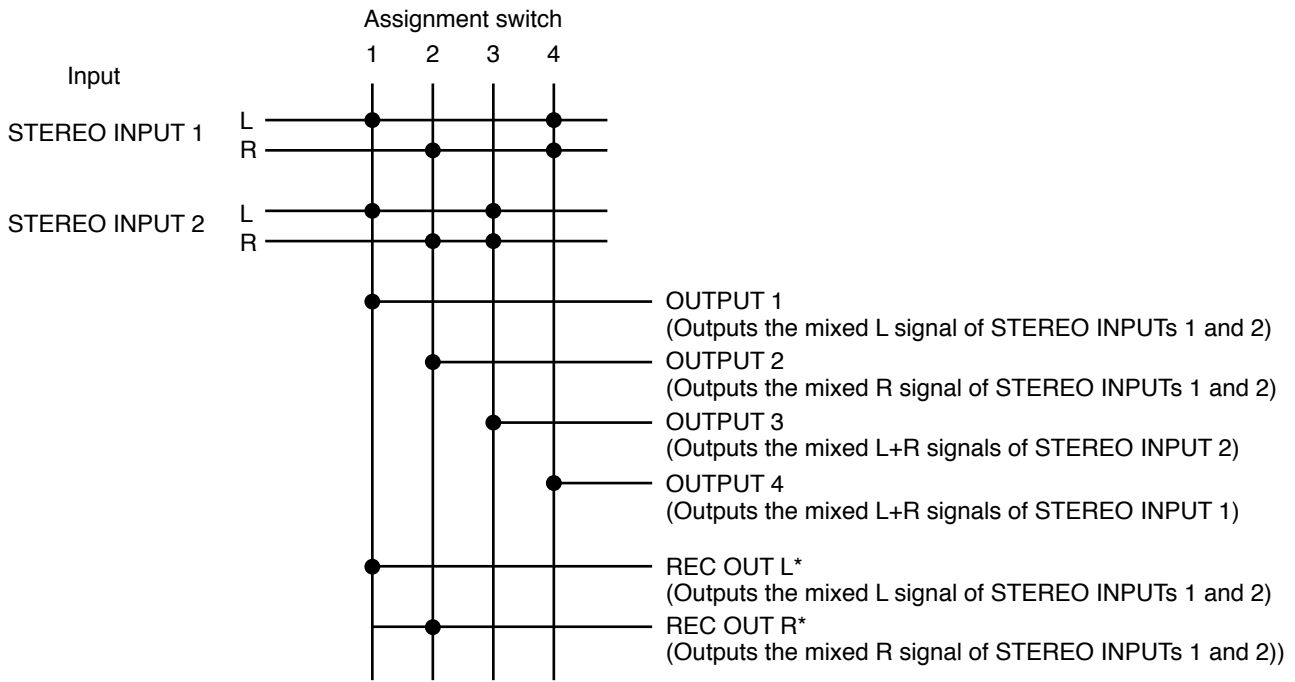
Assignment switch
1 2 3 4

Input

STEREO INPUT 1 L
R

STEREO INPUT 2 L
R

OUTPUT 1
(Outputs the mixed L signal of STEREO INPUTs 1 and 2)

OUTPUT 2
(Outputs the mixed R signal of STEREO INPUTs 1 and 2)

OUTPUT 3
(Outputs the mixed L+R signals of STEREO INPUT 2)

OUTPUT 4
(Outputs the mixed L+R signals of STEREO INPUT 1)

REC OUT L*
(Outputs the mixed L signal of STEREO INPUTs 1 and 2)

REC OUT R*
(Outputs the mixed R signal of STEREO INPUTs 1 and 2))